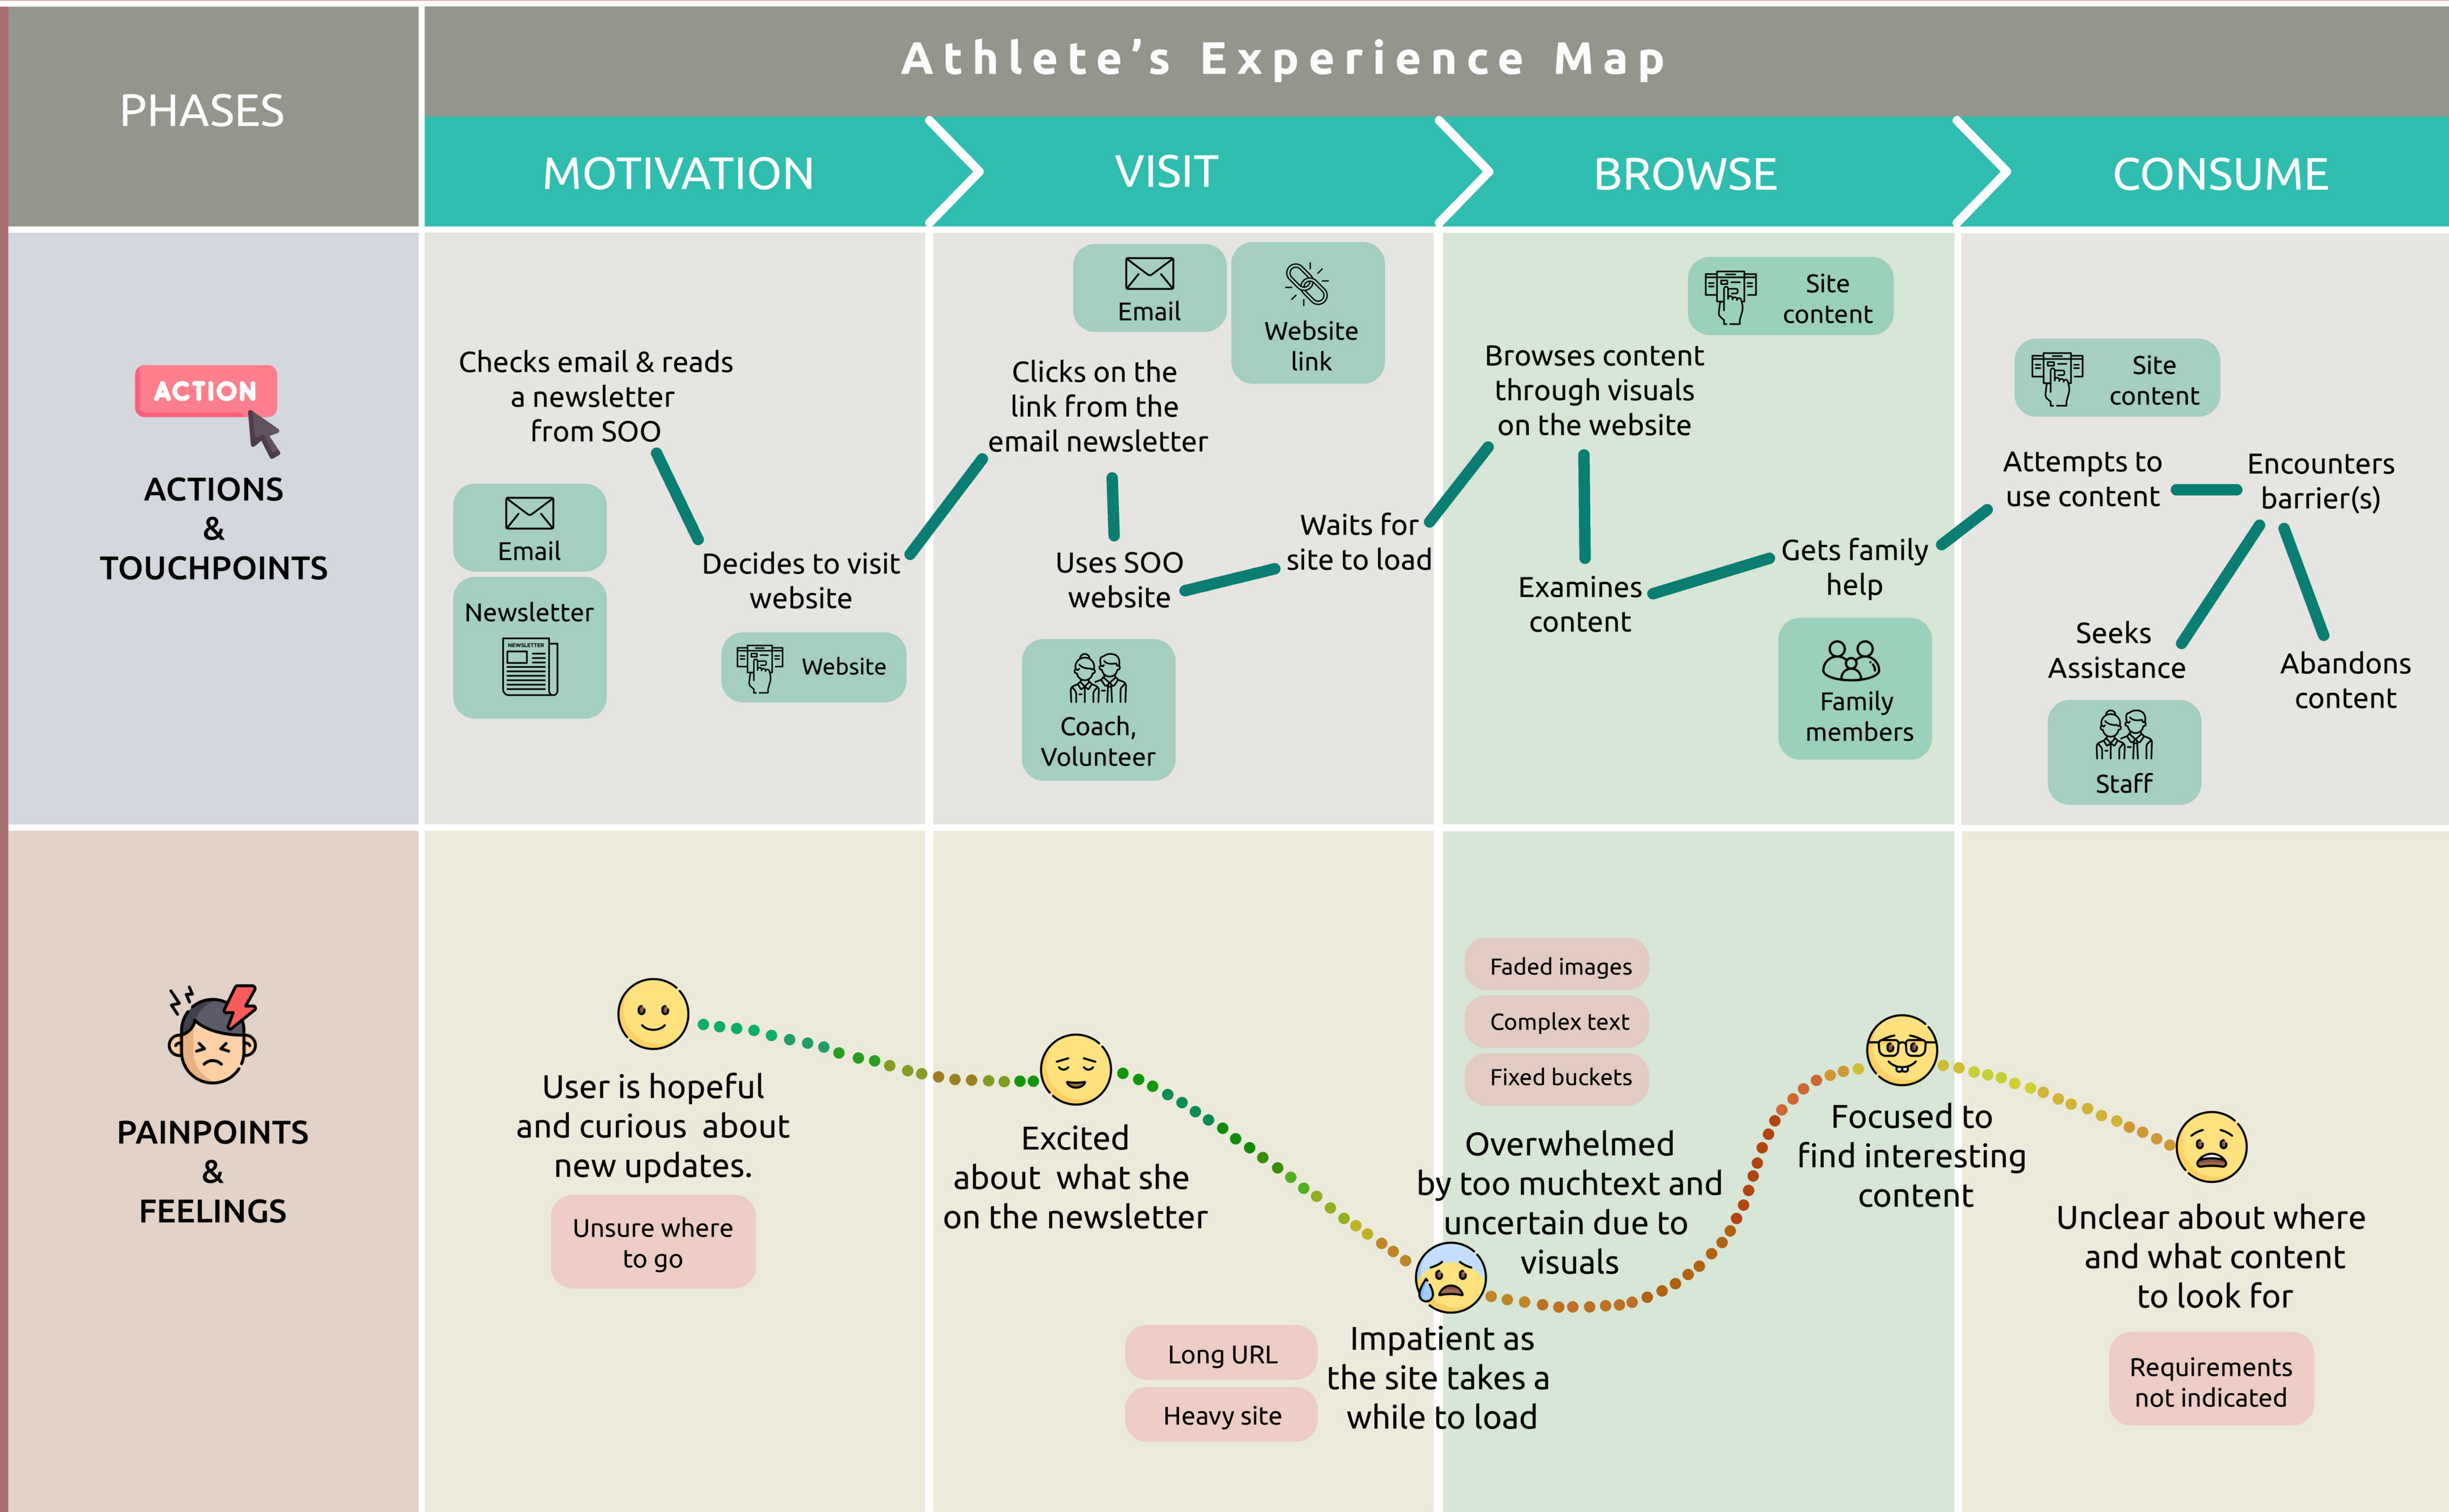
Athlete's Experience Map

PHASES

MOTIVATION

VISIT

BROWSE

CONSUME

ACTION

ACTIONS & TOUCHPOINTS

Checks email & reads a newsletter from SOO

Email

Newsletter

NEWSLETTER

Decides to visit website

Website

Email

Website link

Clicks on the link from the email newsletter

Uses SOO website

Coach, Volunteer

Waits for site to load

Site content

Browses content through visuals on the website

Examines content

Gets family help

Family members

Site content

Attempts to use content

Encounters barrier(s)

Seeks Assistance

Staff

Abandons content

PAINPOINTS & FEELINGS

User is hopeful and curious about new updates.

Unsure where to go

Excited about what she on the newsletter

Long URL

Heavy site

Impatient as the site takes a while to load

Faded images

Complex text

Fixed buckets

Overwhelmed by too muchtext and uncertain due to visuals

Focused to find interesting content

Unclear about where and what content to look for

Requirements not indicated